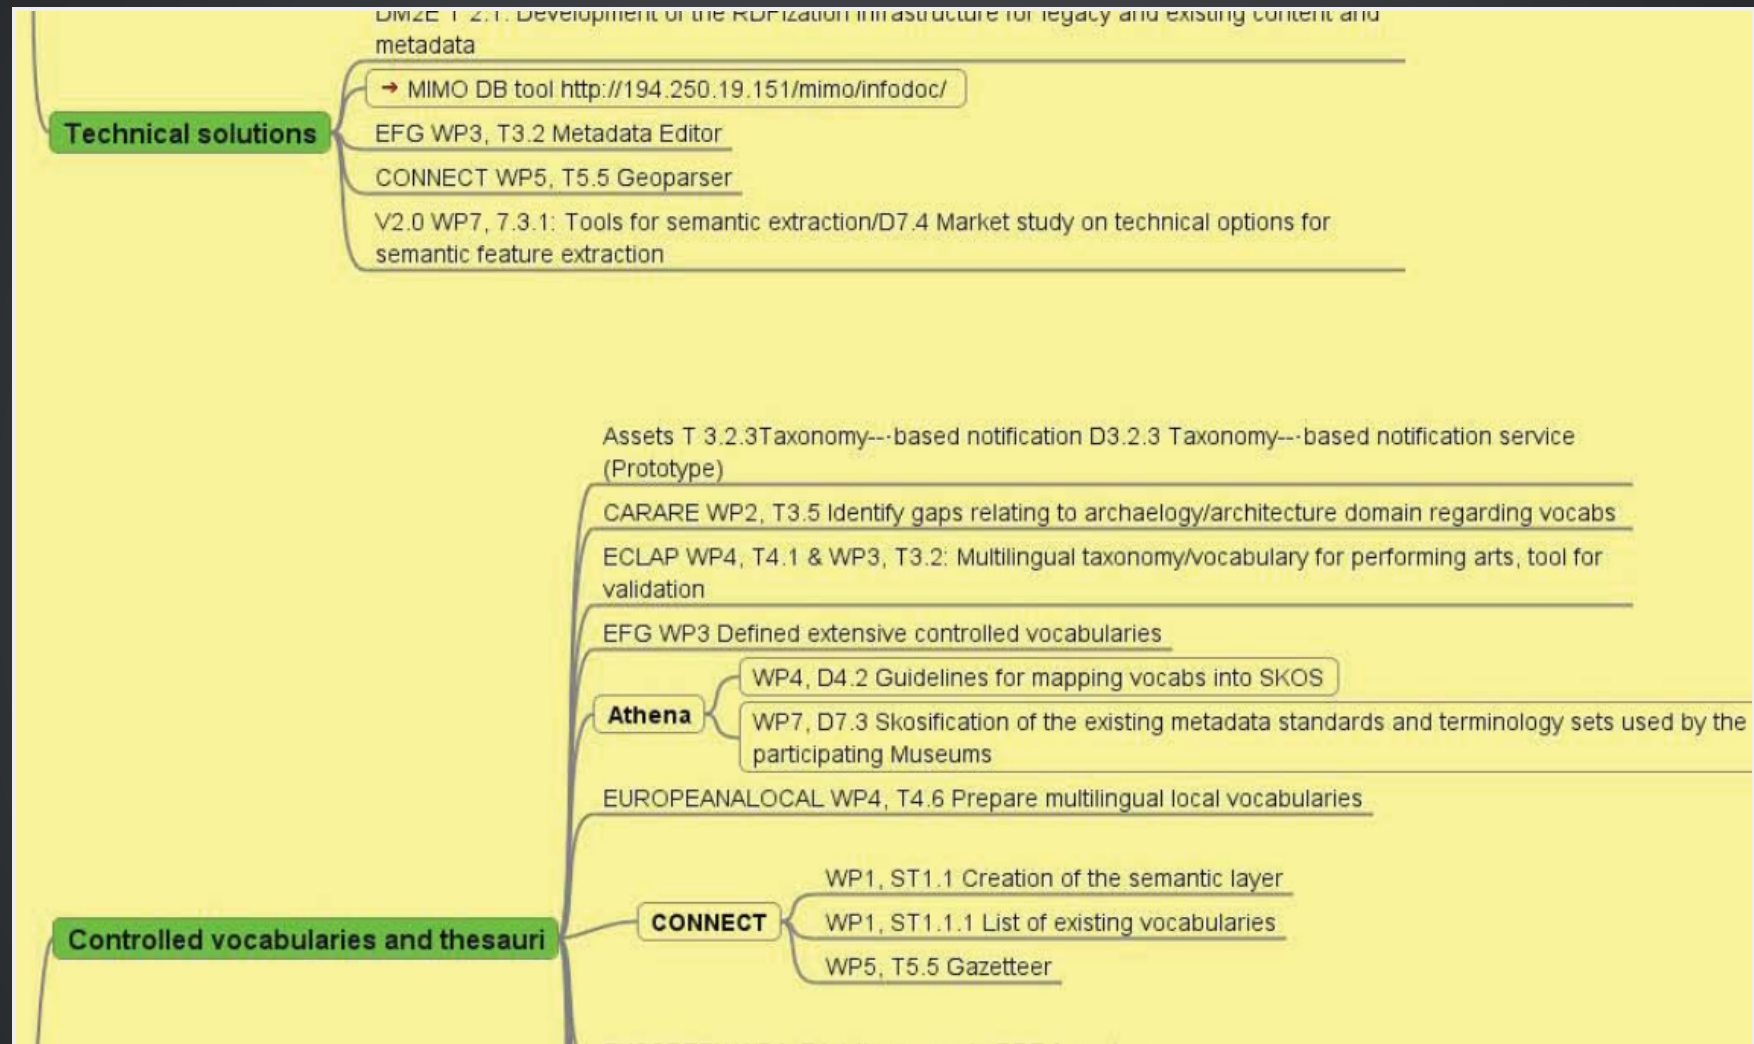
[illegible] T 2.1: Development of the RDFization infrastructure for legacy and existing content and metadata

➜ MIMO DB tool http://194.250.19.151/mimo/infodoc/

Technical solutions

EFG WP3, T3.2 Metadata Editor

CONNECT WP5, T5.5 Geoparser

V2.0 WP7, 7.3.1: Tools for semantic extraction/D7.4 Market study on technical options for semantic feature extraction

Assets T 3.2.3Taxonomy-‐-based notification D3.2.3 Taxonomy-‐-based notification service (Prototype)

CARARE WP2, T3.5 Identify gaps relating to archaelogy/architecture domain regarding vocabs

ECLAP WP4, T4.1 & WP3, T3.2: Multilingual taxonomy/vocabulary for performing arts, tool for validation

EFG WP3 Defined extensive controlled vocabularies

Athena

WP4, D4.2 Guidelines for mapping vocabs into SKOS

WP7, D7.3 Skosification of the existing metadata standards and terminology sets used by the participating Museums

EUROPEANALOCAL WP4, T4.6 Prepare multilingual local vocabularies

WP1, ST1.1 Creation of the semantic layer

Controlled vocabularies and thesauri

CONNECT

WP1, ST1.1.1 List of existing vocabularies

WP5, T5.5 Gazetteer